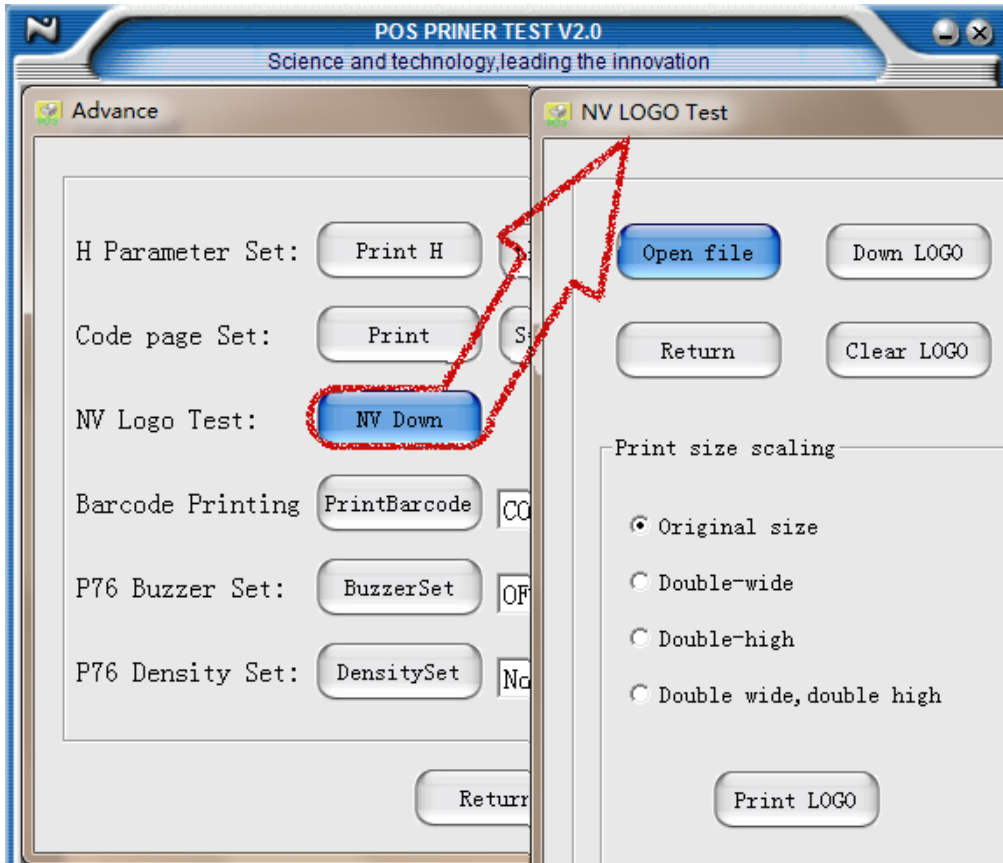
POS PRINER TEST V2.0
Science and technology,leading the innovation

Advance

H Parameter Set: Print H S

Code page Set: Print S

NV Logo Test: NV Down

Barcode Printing PrintBarcode CO

P76 Buzzer Set: BuzzerSet OF

P76 Density Set: DensitySet No

Retur

NV LOGO Test

Open file
Down LOGO
Return
Clear LOGO

Print size scaling

Original size
Double-wide
Double-high
Double wide, double high

Print LOGO